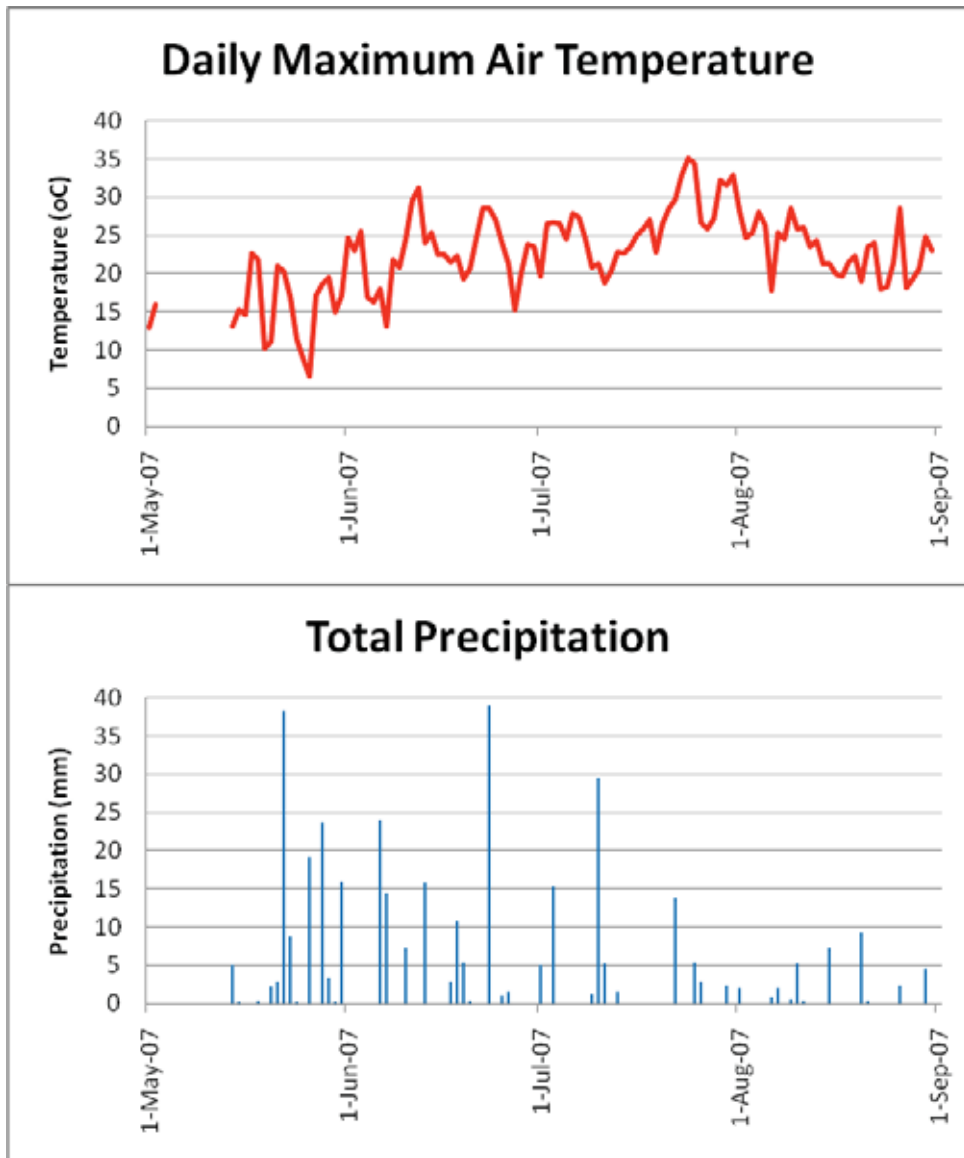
Daily Maximum Air Temperature

Temperature (oC)

40
35
30
25
20
15
10
5
0

1-May-07
1-Jun-07
1-Jul-07
1-Aug-07
1-Sep-07

Total Precipitation

Precipitation (mm)

40
35
30
25
20
15
10
5
0

1-May-07
1-Jun-07
1-Jul-07
1-Aug-07
1-Sep-07